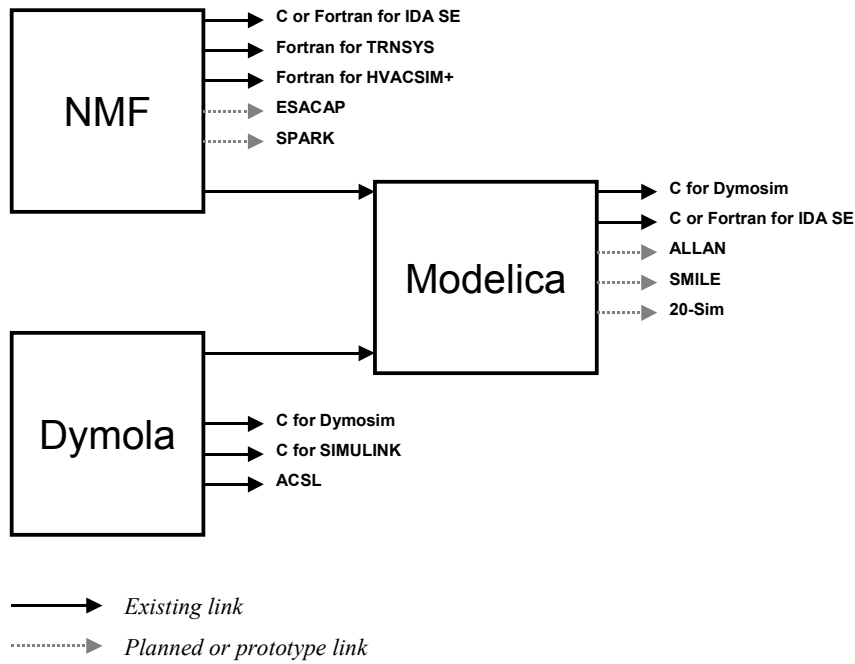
NMF

C or Fortran for IDA SE
Fortran for TRNSYS
Fortran for HVACSIM+
ESACAP
SPARK

Modelica

C for Dymosim
C or Fortran for IDA SE
ALLAN
SMILE
20-Sim

Dymola

C for Dymosim
C for SIMULINK
ACSL

Existing link
Planned or prototype link